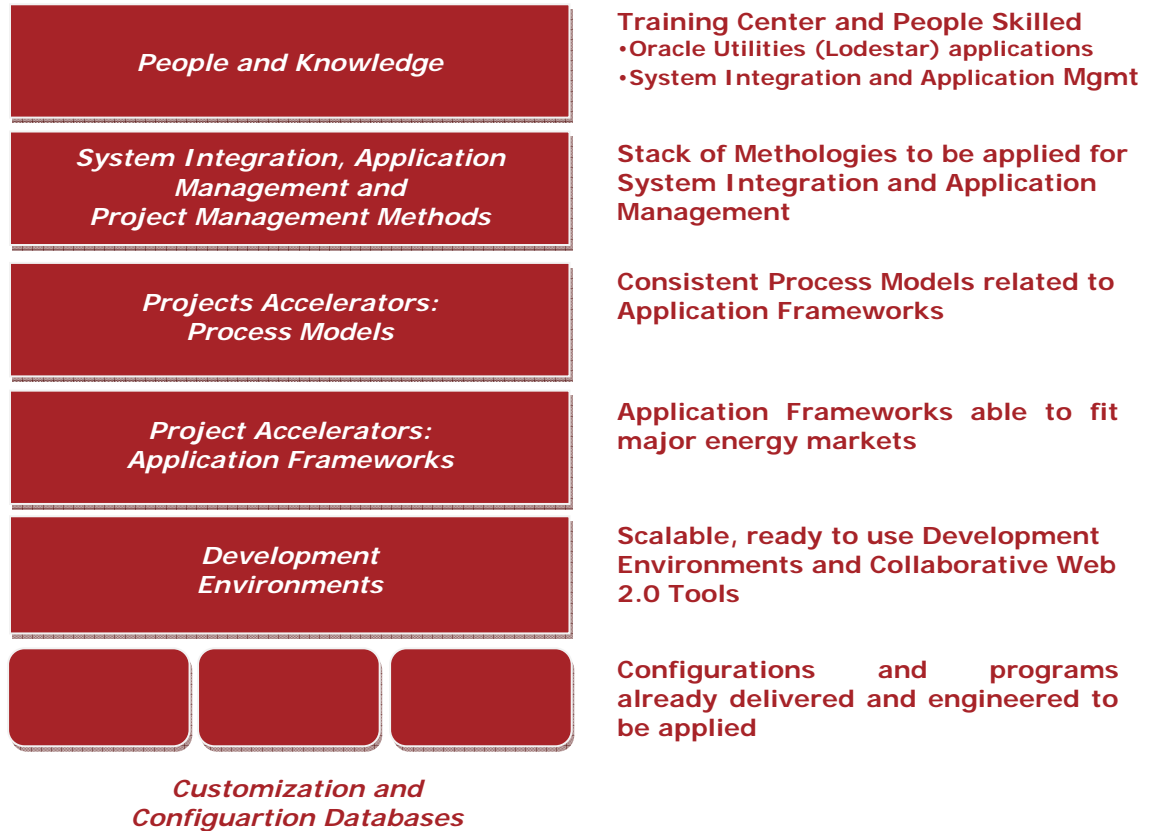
People and Knowledge

Training Center and People Skilled
•Oracle Utilities (Lodestar) applications
•System Integration and Application Mgmt

System Integration, Application Management and Project Management Methods

Stack of Methologies to be applied for System Integration and Application Management

Projects Accelerators: Process Models

Consistent Process Models related to Application Frameworks

Project Accelerators: Application Frameworks

Application Frameworks able to fit major energy markets

Development Environments

Scalable, ready to use Development Environments and Collaborative Web 2.0 Tools

Configurations and programs already delivered and engineered to be applied

Customization and Configuartion Databases